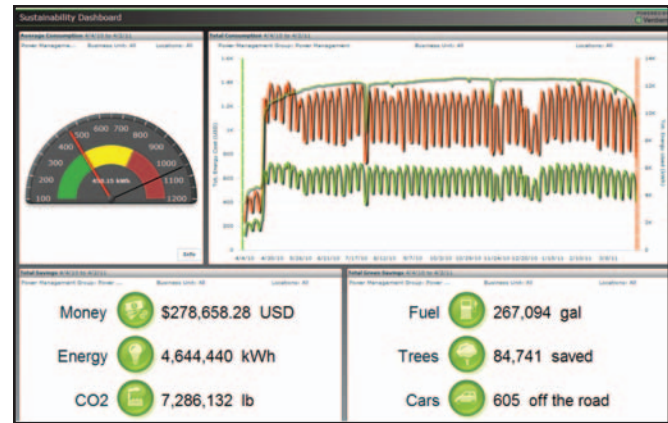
Sustainability Dashboard

Average Consumption 4/4/10 to 4/3/11

Power Manageme... Business Unit: All Locations: All

100 200 300 400 500 600 700 800 900 1000 1100 1200

458.15 kWh

Info

Total Consumption 4/4/10 to 4/3/11

Power Management Group: Power Management Business Unit: All Locations: All

Tot. Energy Cost (USD)

Tot. Energy Used (kWh)

4/4/10 4/30/10 5/26/10 6/21/10 7/17/10 8/12/10 9/7/10 10/3/10 10/29/10 11/24/10 12/20/10 1/15/11 2/10/11 3/8/11

Total Savings 4/4/10 to 4/3/11

Power Management Group: Power ... Business Unit: All Locations: All

Money $278,658.28 USD

Energy 4,644,440 kWh

CO2 7,286,132 lb

Total Green Savings 4/4/10 to 4/3/11

Power Management Group: Power ... Business Unit: All Locations: All

Fuel 267,094 gal

Trees 84,741 saved

Cars 605 off the road